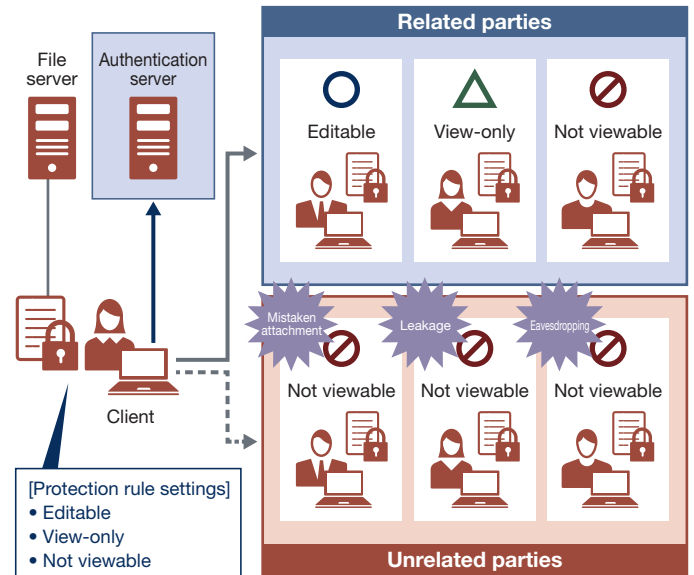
File server

Authentication server

Related parties

Editable

View-only

Not viewable

Client

Mistaken attachment

Leakage

Eavesdropping

Not viewable

Not viewable

Not viewable

[Protection rule settings]
• Editable
• View-only
• Not viewable

Unrelated parties